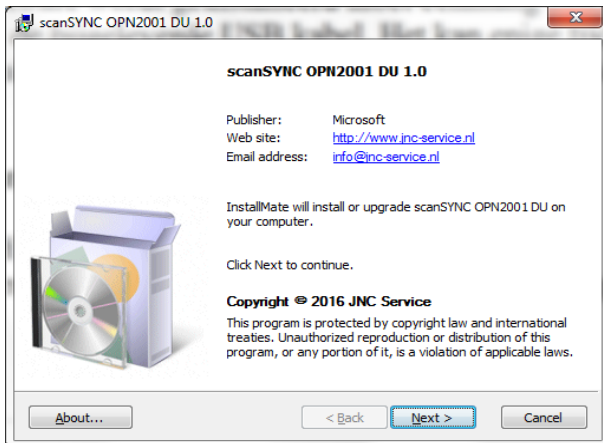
scanSYNC OPN2001 DU 1.0

scanSYNC OPN2001 DU 1.0

| | |
|---|---|
| Publisher: | Microsoft |
| Web site: | http://www.jnc-service.nl |
| Email address: | info@jnc-service.nl |

InstallMate will install or upgrade scanSYNC OPN2001 DU on your computer.

Click Next to continue.

Copyright © 2016 JNC Service

This program is protected by copyright law and international treaties. Unauthorized reproduction or distribution of this program, or any portion of it, is a violation of applicable laws.

About...

< Back

Next >

Cancel